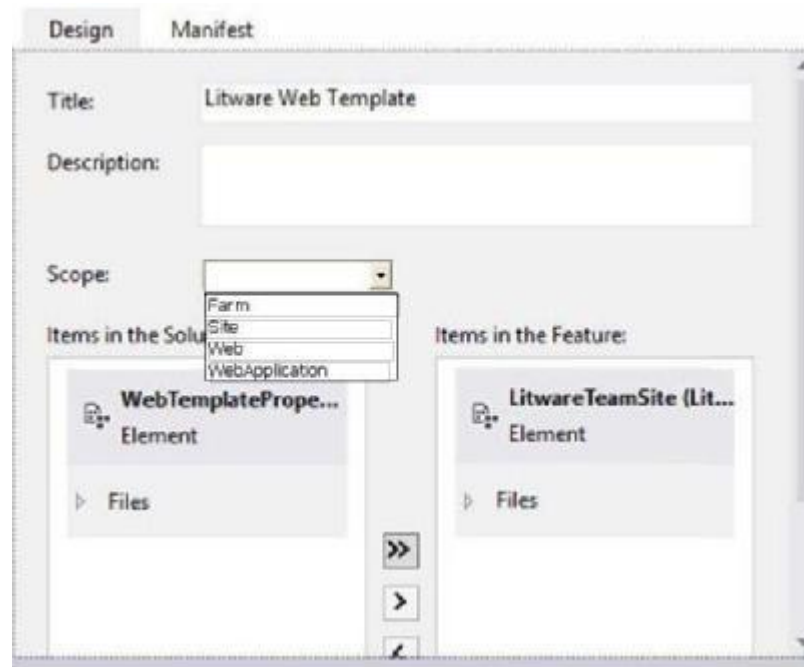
Design Manifest

Title: Litware Web Template

Description:

Scope:

Farm
Site
Web
WebApplication

Items in the Solu

Items in the Feature:

WebTemplatePrope...
Element

Files

LitwareTeamSite (Lit...
Element

Files

»
>
<